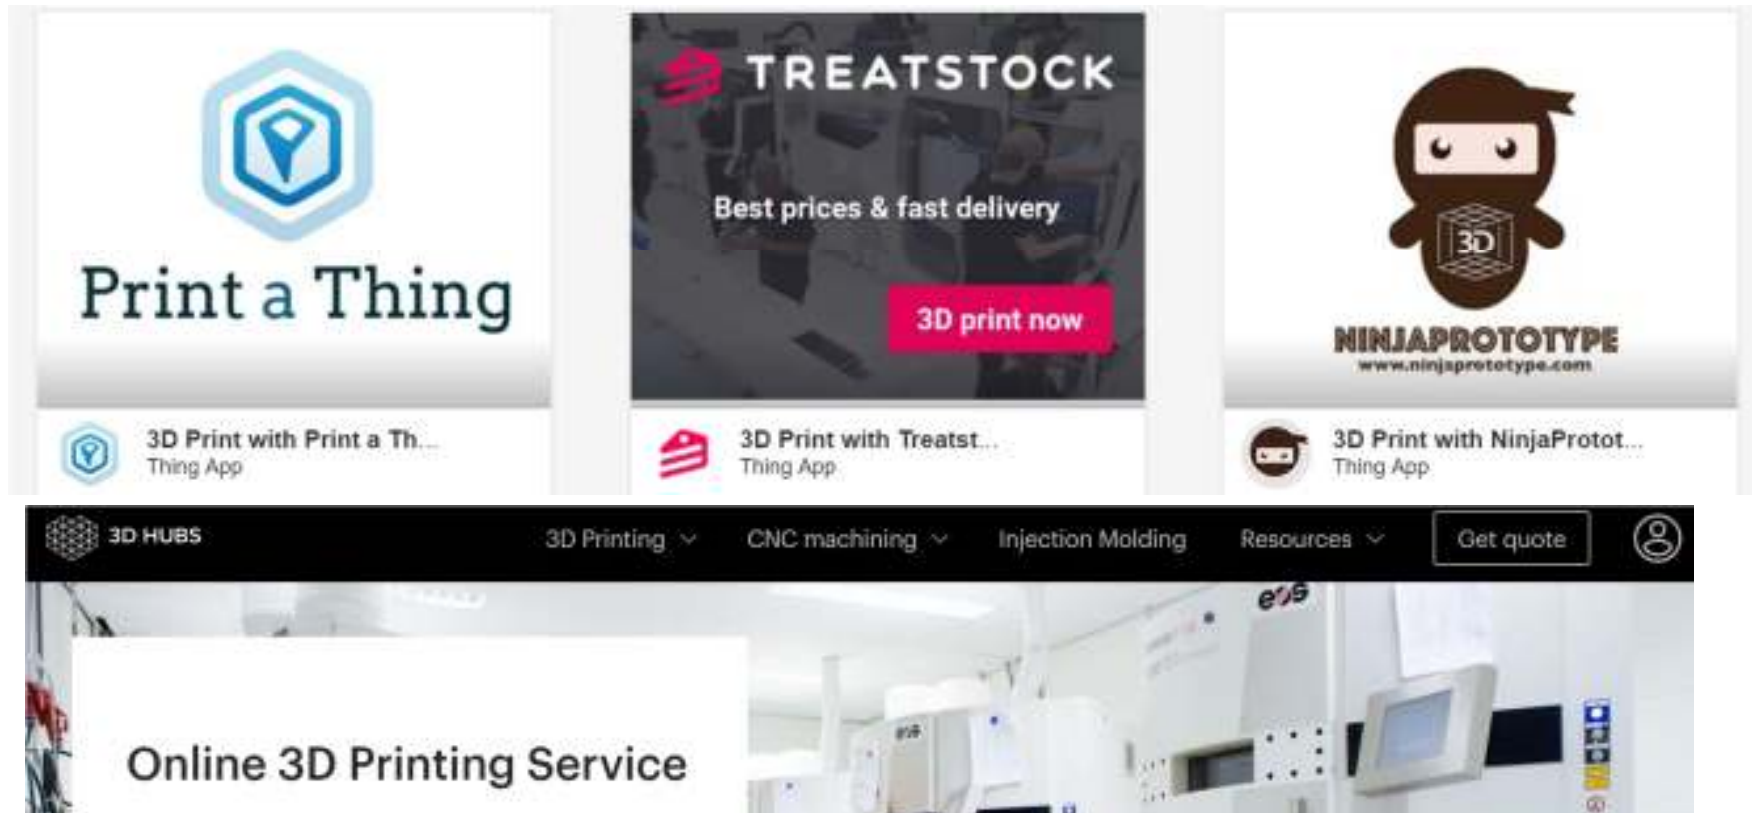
Print a Thing

3D Print with Print a Th...
Thing App

TREATSTOCK

Best prices & fast delivery

3D print now

3D Print with Treatst...
Thing App

3D

NINJAPROTOTYPE
www.ninjaprototype.com

3D Print with NinjaProtot...
Thing App

3D HUBS

3D Printing

CNC machining

Injection Molding

Resources

Get quote

eos

Online 3D Printing Service